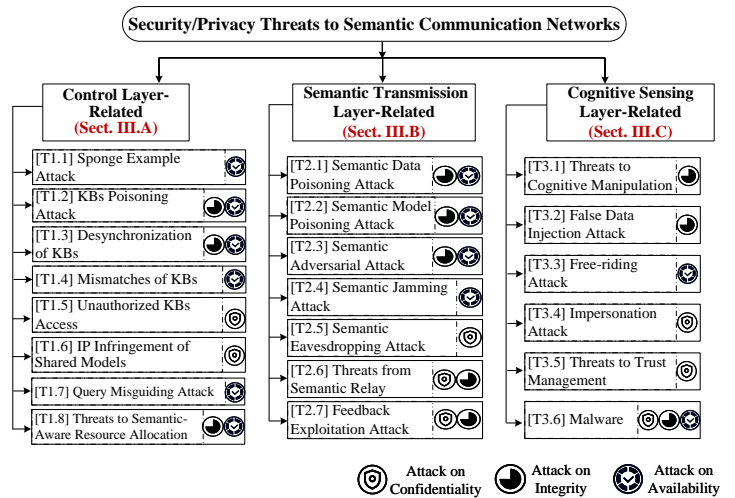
Security/Privacy Threats to Semantic Communication Networks

Control Layer-Related
(Sect. III.A)

[T1.1] Sponge Example Attack

[T1.2] KBs Poisoning Attack

[T1.3] Desynchronization of KBs

[T1.4] Mismatches of KBs

[T1.5] Unauthorized KBs Access

[T1.6] IP Infringement of Shared Models

[T1.7] Query Misguiding Attack

[T1.8] Threats to Semantic-Aware Resource Allocation

Semantic Transmission Layer-Related
(Sect. III.B)

[T2.1] Semantic Data Poisoning Attack

[T2.2] Semantic Model Poisoning Attack

[T2.3] Semantic Adversarial Attack

[T2.4] Semantic Jamming Attack

[T2.5] Semantic Eavesdropping Attack

[T2.6] Threats from Semantic Relay

[T2.7] Feedback Exploitation Attack

Cognitive Sensing Layer-Related
(Sect. III.C)

[T3.1] Threats to Cognitive Manipulation

[T3.2] False Data Injection Attack

[T3.3] Free-riding Attack

[T3.4] Impersonation Attack

[T3.5] Threats to Trust Management

[T3.6] Malware

Attack on Confidentiality

Attack on Integrity

Attack on Availability